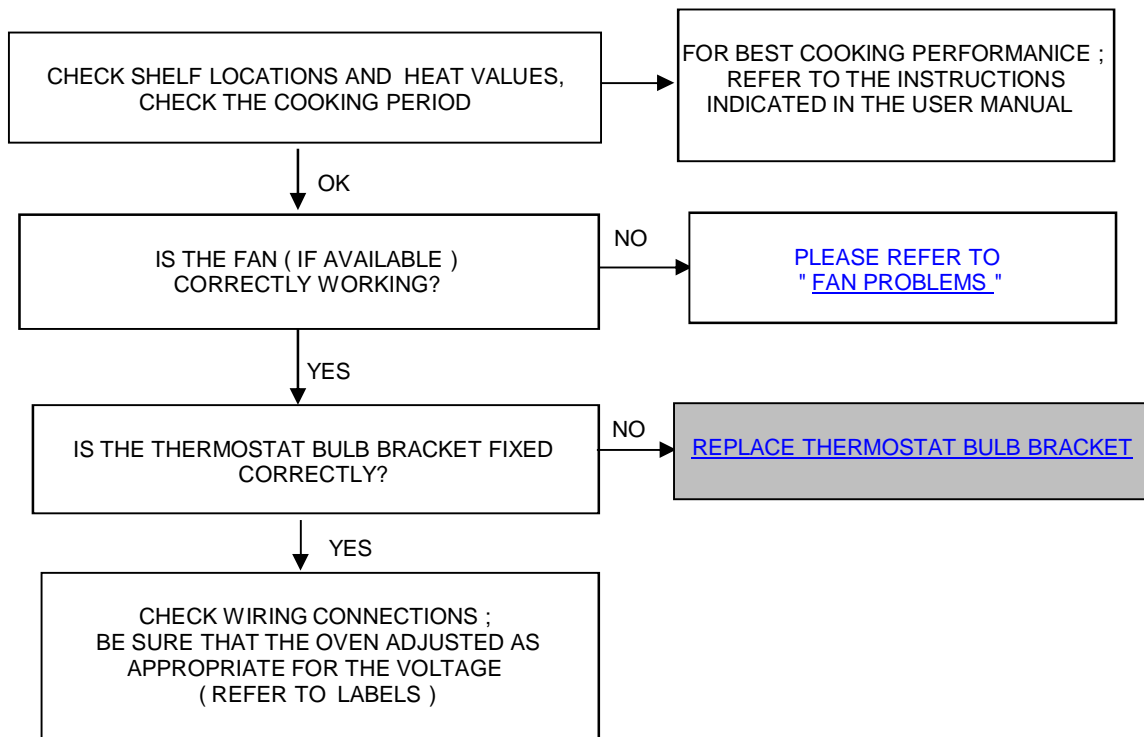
CHECK SHELF LOCATIONS AND HEAT VALUES, CHECK THE COOKING PERIOD

FOR BEST COOKING PERFORMANICE ; REFER TO THE INSTRUCTIONS INDICATED IN THE USER MANUAL

OK

IS THE FAN ( IF AVAILABLE ) CORRECTLY WORKING?

NO

PLEASE REFER TO " FAN PROBLEMS "

YES

IS THE THERMOSTAT BULB BRACKET FIXED CORRECTLY?

NO

REPLACE THERMOSTAT BULB BRACKET

YES

CHECK WIRING CONNECTIONS ; BE SURE THAT THE OVEN ADJUSTED AS APPROPRIATE FOR THE VOLTAGE ( REFER TO LABELS )